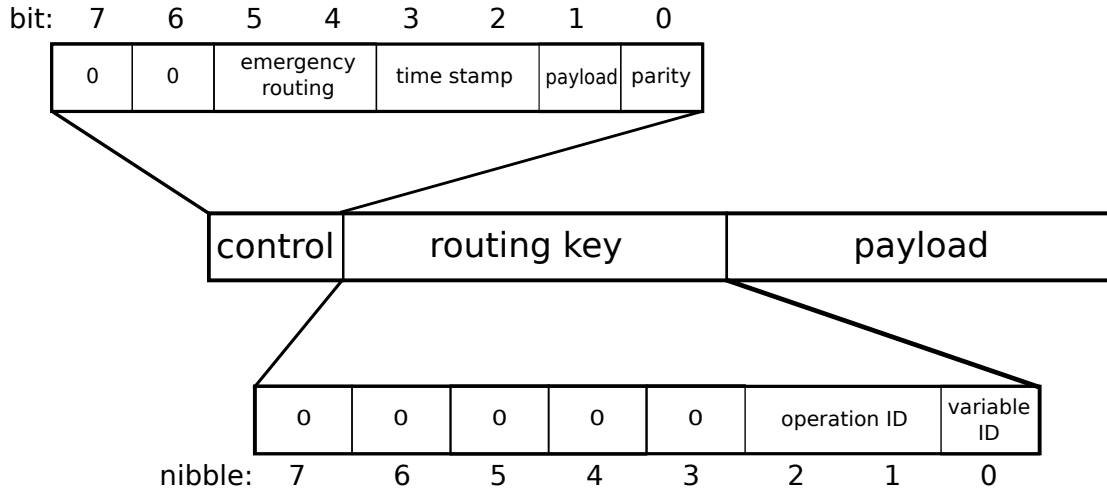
bit: 7 6 5 4 3 2 1 0

| 0 | 0 | emergency routing | time stamp | payload | parity |
|---|---|---|---|---|---|

| control | routing key | payload |
|---|---|---|

| 0 | 0 | 0 | 0 | 0 | operation ID | variable ID |
|---|---|---|---|---|---|---|

nibble: 7 6 5 4 3 2 1 0